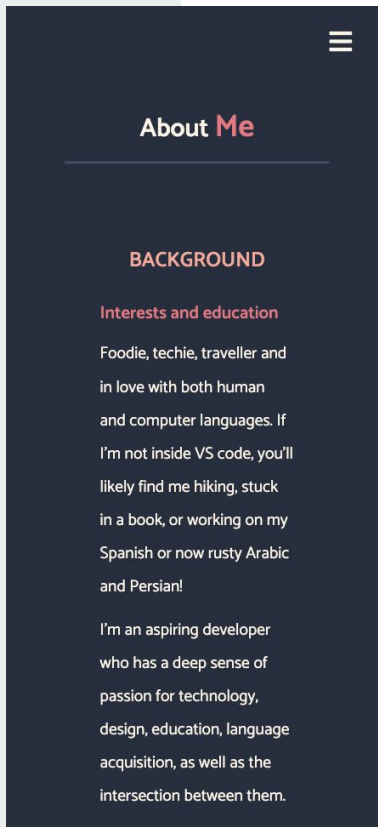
About Me

BACKGROUND

Interests and education

Foodie, techie, traveller and in love with both human and computer languages. If I'm not inside VS code, you'll likely find me hiking, stuck in a book, or working on my Spanish or now rusty Arabic and Persian!

I'm an aspiring developer who has a deep sense of passion for technology, design, education, language acquisition, as well as the intersection between them.